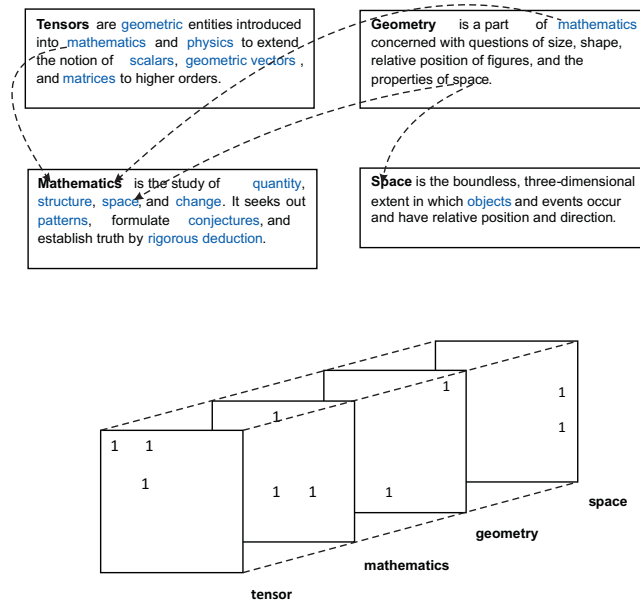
**Tensors** are geometric entities introduced into mathematics and physics to extend the notion of scalars, geometric vectors, and matrices to higher orders.

**Geometry** is a part of mathematics concerned with questions of size, shape, relative position of figures, and the properties of space.

**Mathematics** is the study of quantity, structure, space, and change. It seeks out patterns, formulate conjectures, and establish truth by rigorous deduction.

**Space** is the boundless, three-dimensional extent in which objects and events occur and have relative position and direction.

1 1

1

1 1

1

1

1

1

**space**

**geometry**

**mathematics**

**tensor**